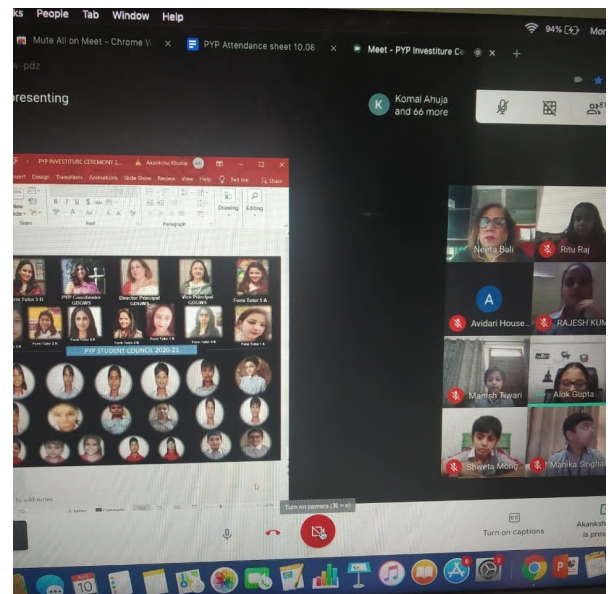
ks People Tab Window Help

94% Mon

Mute All on Meet - Chrome × PYP Attendance sheet 10.08 × Meet - PYP Investiture Ce × +

presenting

K Komal Ahuja and 66 more

PYP INVESTITURE CEREMONY 2... Akanksha Khullar

Insert Design Transitions Animations Slide Show Review View Help Tell me Share

Drawing Editing

Form Tutor 5 B PYP Coordinator GDGWS Director Principal GDGWS Vice Principal GDGWS Form Tutor 5 A

Form Tutor 3 B Form Tutor 4 A

PYP STUDENT COUNCIL 2020-21

to add notes

Neeta Bali

Ritu Raj

Avidari House...

RAJESH KUM

Manish Tiwari

Alok Gupta

Shweta Mong

Manika Singha

Turn on camera (⌘ + e)

Turn on captions

Akanksh is pres

10